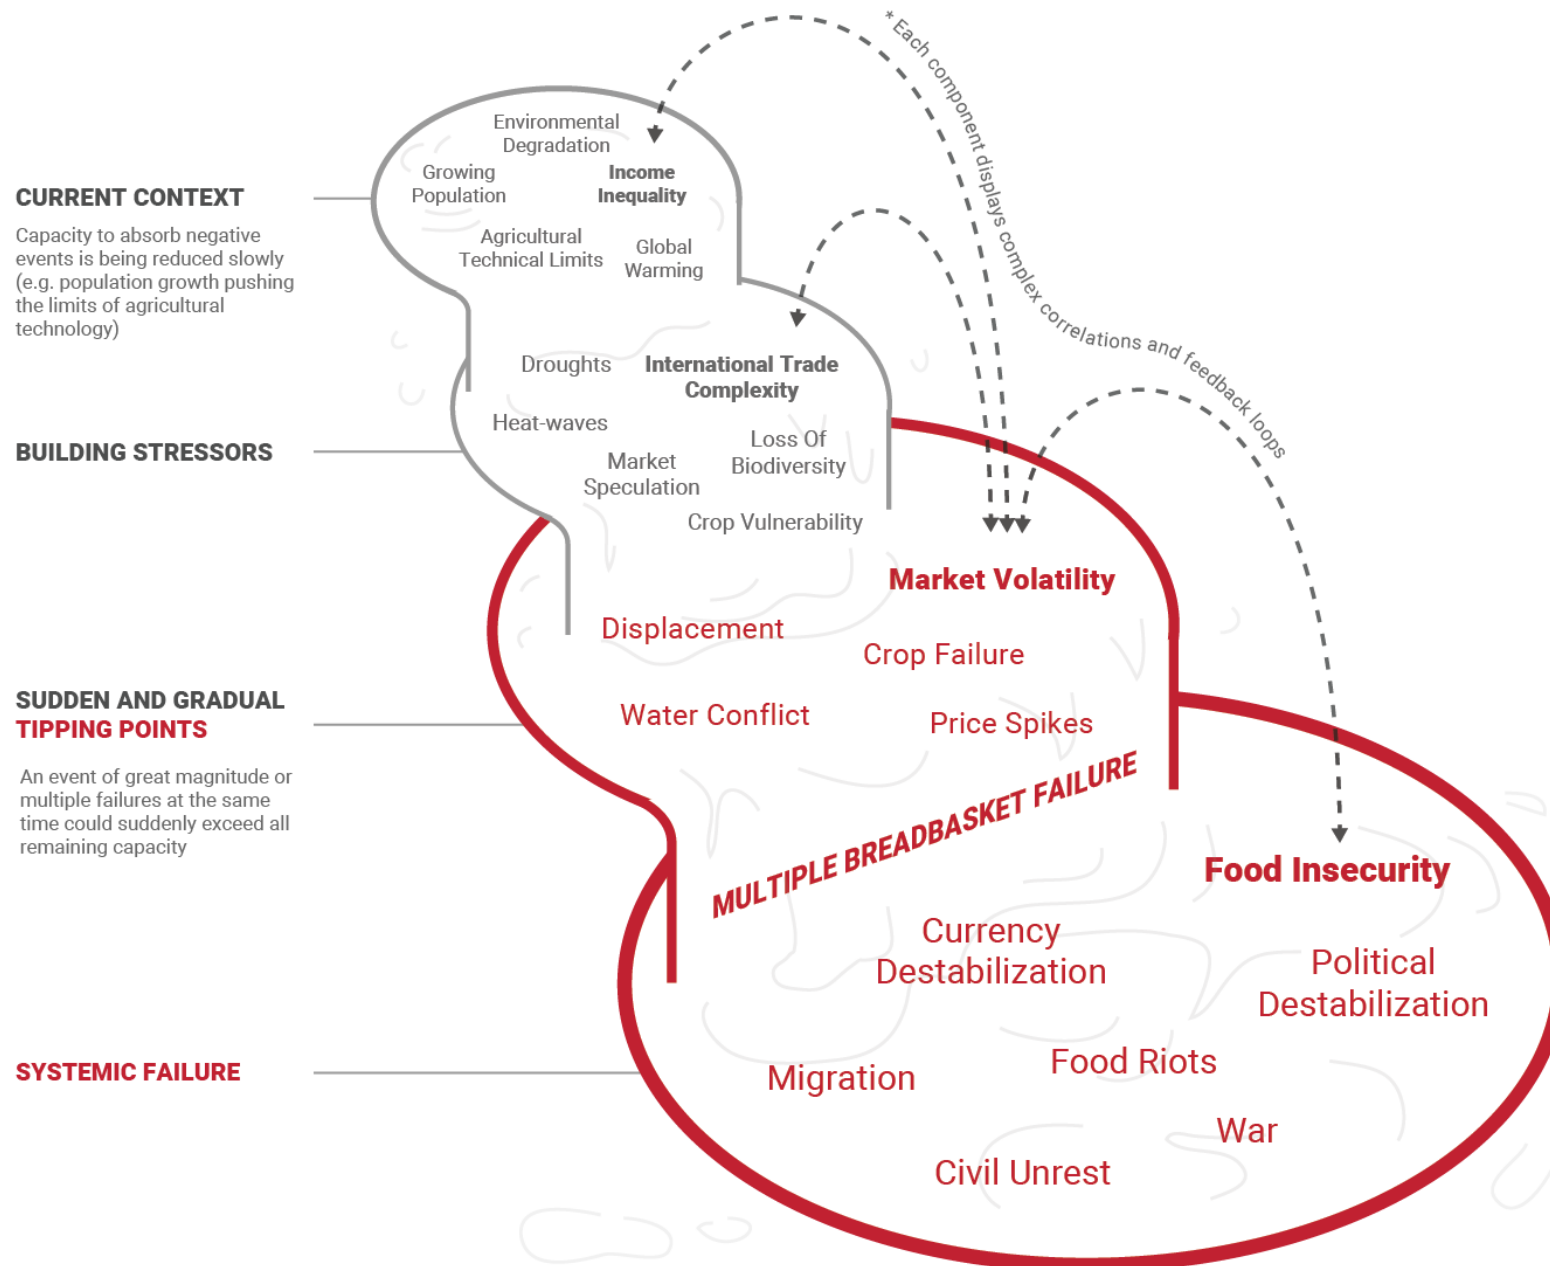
CURRENT CONTEXT

Capacity to absorb negative events is being reduced slowly (e.g. population growth pushing the limits of agricultural technology)

BUILDING STRESSORS

SUDDEN AND GRADUAL TIPPING POINTS

An event of great magnitude or multiple failures at the same time could suddenly exceed all remaining capacity

SYSTEMIC FAILURE

Environmental Degradation

Growing Population

Income Inequality

Agricultural Technical Limits

Global Warming

* Each component displays complex correlations and feedback loops

Droughts

International Trade Complexity

Heat-waves

Loss Of Biodiversity

Market Speculation

Crop Vulnerability

Market Volatility

Displacement

Crop Failure

Water Conflict

Price Spikes

MULTIPLE BREADBASKET FAILURE

Food Insecurity

Currency Destabilization

Political Destabilization

Migration

Food Riots

War

Civil Unrest